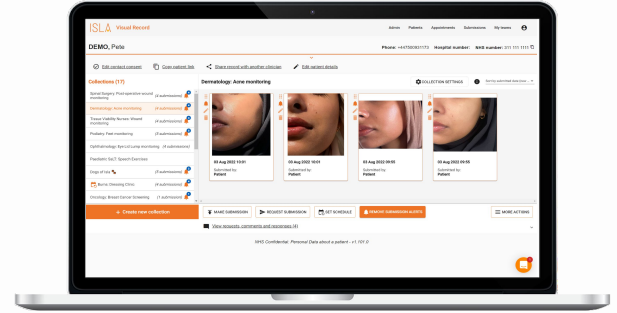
ISLA Visual Record

Admin Patients Appointments Submissions My teams

DEMO, Pete

Phone: +447890901173 Hospital number: NHS number: 011 111 1111

Edit contact consent Copy patient link Share record with another clinician Edit patient details

Collections (17)

Spinal Surgery: Postoperative wound monitoring (4 submissions)

Dermatology: Acne monitoring (4 submissions)

Tissue Viability Nurses: Wound monitoring (4 submissions)

Podiatry: Feet monitoring (4 submissions)

Ophthalmology: Eye Lid Lump monitoring (4 submissions)

Paediatric SaLT: Speech Exercises

Dogs of Isla (5 submissions)

Burns: Dressing Clinic (4 submissions)

Oncology: Breast Cancer Screening (4 submissions)

+ Create new collection

Dermatology: Acne monitoring

COLLECTION SETTINGS

Sort by submitted date (new...

03 Aug 2022 10:01
Submitted by:
Patient

03 Aug 2022 10:01
Submitted by:
Patient

03 Aug 2022 09:55
Submitted by:
Patient

03 Aug 2022 09:55
Submitted by:
Patient

MAKE SUBMISSION REQUEST SUBMISSION SET SCHEDULE REMOVE SUBMISSION ALERTS MORE ACTIONS

View requests, comments and responses (4)

NHS Confidential: Personal Data about a patient - v1.101.0